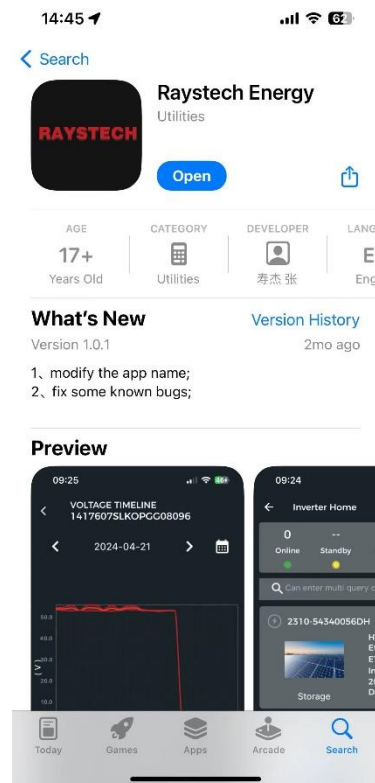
14:45

62

< Search

RAYSTECH

Raystech Energy

Utilities

Open

AGE
17+
Years Old

CATEGORY
Utilities

DEVELOPER
寿杰 张

LANG
E
Eng

What's New

Version History

Version 1.0.1

2mo ago

1、modify the app name;
2、fix some known bugs;

Preview

09:25

VOLTAGE TIMELINE
1417607SLKOPGG08096

2024-04-21

50.0
40.0
30.0
20.0
10.0

(V)

09:24

Inverter Home

0
Online

--
Standby

Can enter multi query c

2310-54340056DH

Storage

Today

Games

Apps

Arcade

Search